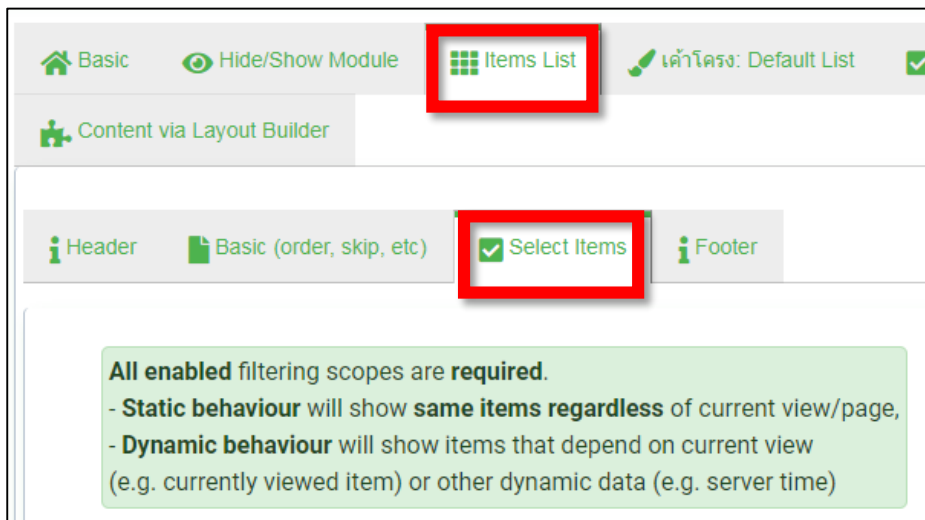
Basic Hide/Show Module Items List เค้าโครง: Default List

Content via Layout Builder

Header Basic (order, skip, etc) Select Items Footer

All enabled filtering scopes are required.
- Static behaviour will show same items regardless of current view/page,
- Dynamic behaviour will show items that depend on current view (e.g. currently viewed item) or other dynamic data (e.g. server time)